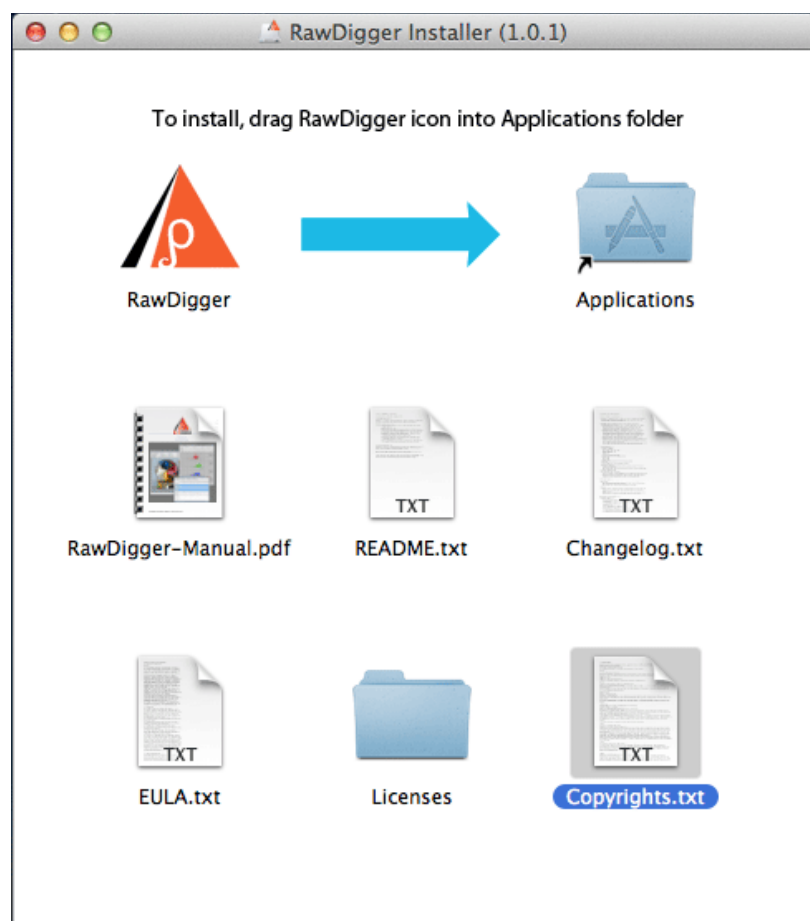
RawDigger Installer (1.0.1)

To install, drag RawDigger icon into Applications folder

RawDigger

Applications

RawDigger-Manual.pdf

TXT
README.txt

TXT
Changelog.txt

TXT
EULA.txt

Licenses

TXT
Copyrights.txt